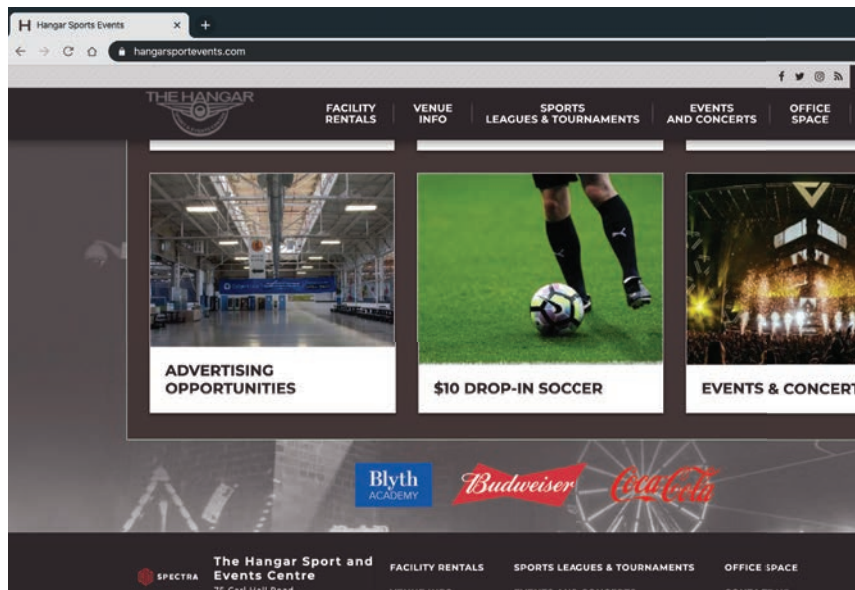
H Hangar Sports Events ×
+
hangarsportevents.com

THE HANGAR

FACILITY RENTALS
VENUE INFO
SPORTS LEAGUES & TOURNAMENTS
EVENTS AND CONCERTS
OFFICE SPACE

ADVERTISING OPPORTUNITIES

$10 DROP-IN SOCCER

EVENTS & CONCERT

Blyth ACADEMY
Budweiser
Coca-Cola

SPECTRA
The Hangar Sport and Events Centre
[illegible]

FACILITY RENTALS
SPORTS LEAGUES & TOURNAMENTS
OFFICE SPACE